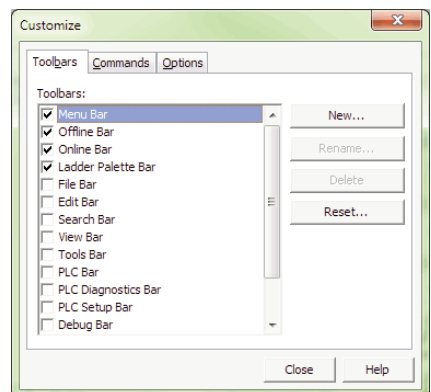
Customize

Toolbars | Commands | Options

Toolbars:

Menu Bar
Offline Bar
Online Bar
Ladder Palette Bar
File Bar
Edit Bar
Search Bar
View Bar
Tools Bar
PLC Bar
PLC Diagnostics Bar
PLC Setup Bar
Debug Bar

New...
Rename...
Delete
Reset...

Close
Help